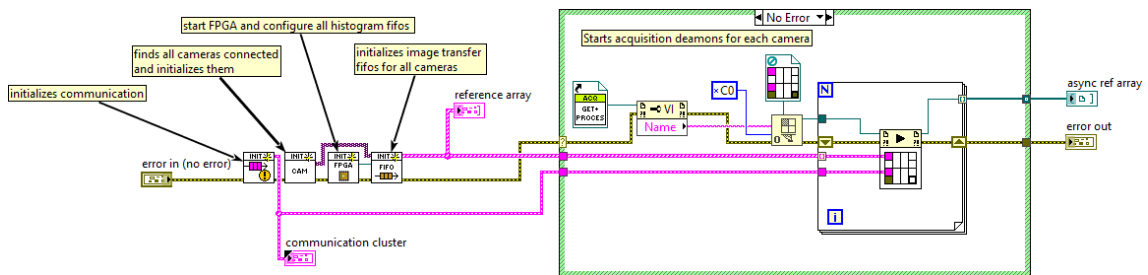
start FPGA and configure all histogram fifos

finds all cameras connected and initializes them

initializes image transfer fifos for all cameras

initializes communication

No Error

Starts acquisition deamons for each camera

reference array

async ref array

error out

error in (no error)

INIT

INIT CAM

INIT FPGA

INIT FIFO

ACQ GET+ PROCES

VI

Name

x C0

N

i

communication cluster